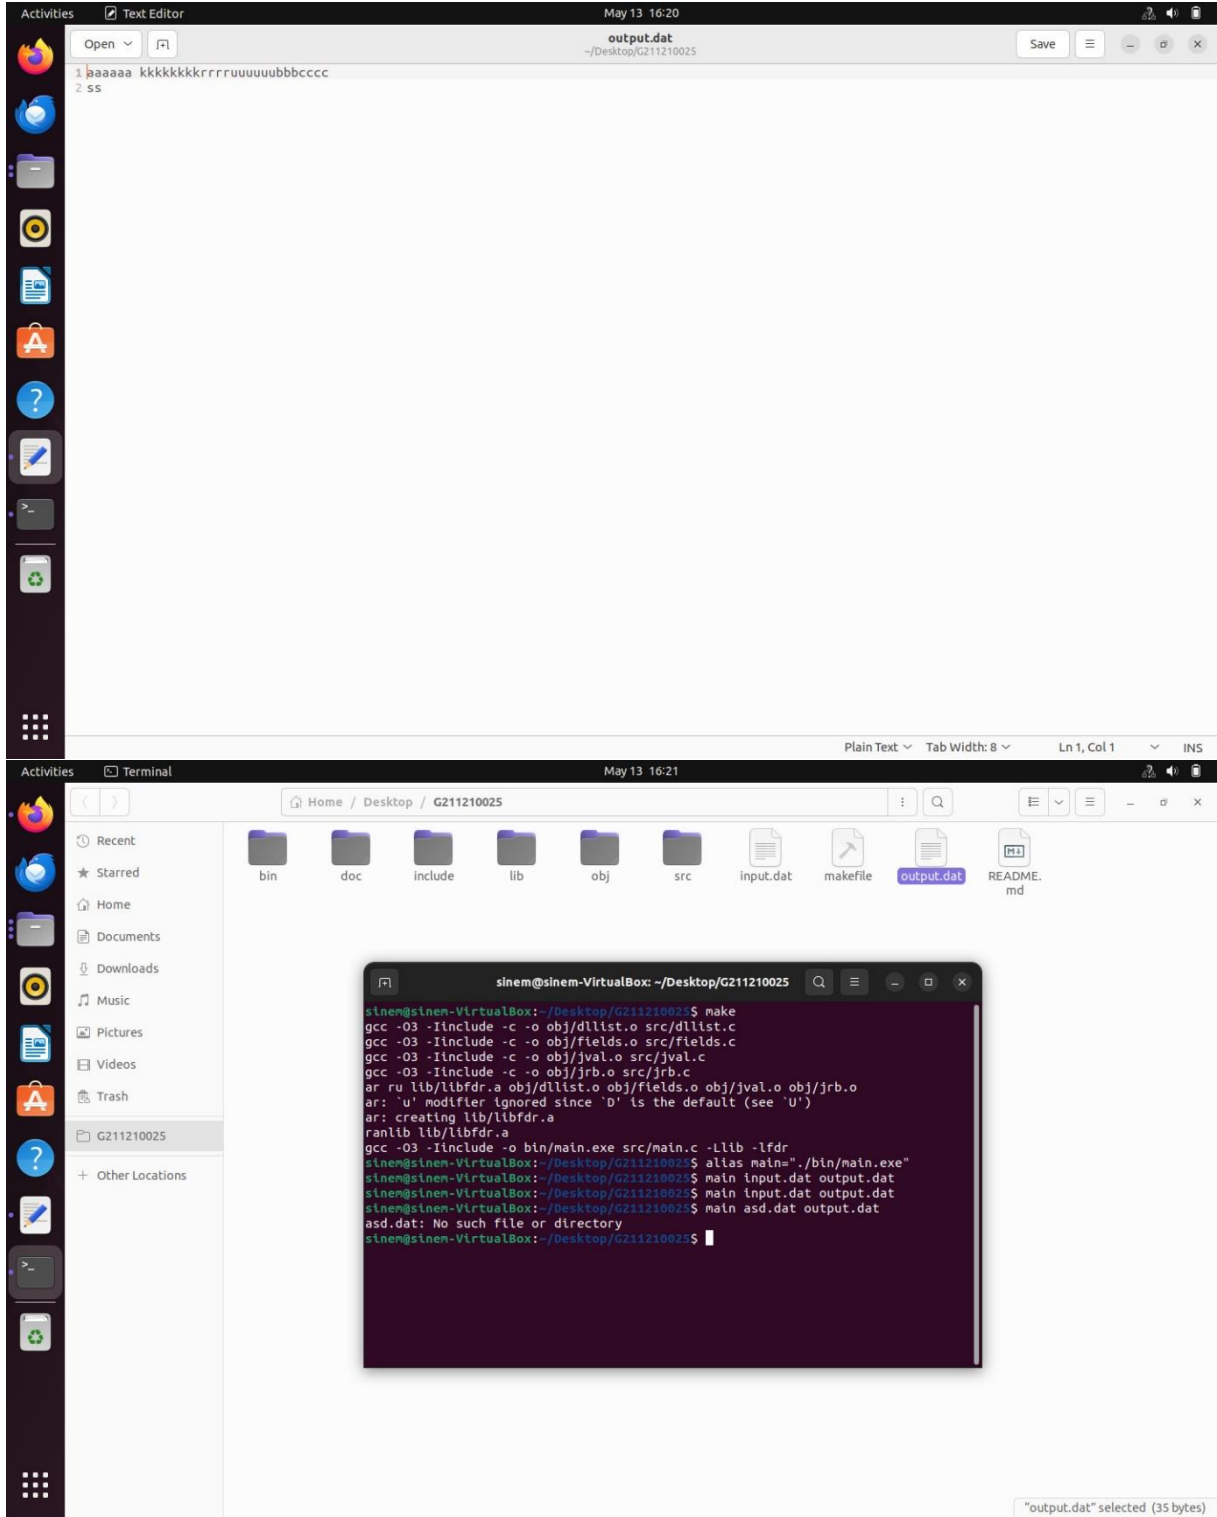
Activities Text Editor May 13 16:20

Open output.dat ~/Desktop/G211210025 Save

1 aaaaaa kkkkkkkkrrrruuuuuubbbcccc
2 ss

Plain Text Tab Width: 8 Ln 1, Col 1 INS

Activities Terminal May 13 16:21

Home / Desktop / G211210025

Recent
Starred
Home
Documents
Downloads
Music
Pictures
Videos
Trash
G211210025
+ Other Locations

bin doc include lib obj src input.dat makefile output.dat README.md

sinem@sinem-VirtualBox: ~/Desktop/G211210025

sinem@sinem-VirtualBox:~/Desktop/G211210025$ make
gcc -O3 -Iinclude -c -o obj/dllist.o src/dllist.c
gcc -O3 -Iinclude -c -o obj/fields.o src/fields.c
gcc -O3 -Iinclude -c -o obj/jval.o src/jval.c
gcc -O3 -Iinclude -c -o obj/jrb.o src/jrb.c
ar ru lib/libfdr.a obj/dllist.o obj/fields.o obj/jval.o obj/jrb.o
ar: `u' modifier ignored since `D' is the default (see `U')
ar: creating lib/libfdr.a
ranlib lib/libfdr.a
gcc -O3 -Iinclude -o bin/main.exe src/main.c -Llib -lfdr
sinem@sinem-VirtualBox:~/Desktop/G211210025$ alias main="./bin/main.exe"
sinem@sinem-VirtualBox:~/Desktop/G211210025$ main input.dat output.dat
sinem@sinem-VirtualBox:~/Desktop/G211210025$ main input.dat output.dat
sinem@sinem-VirtualBox:~/Desktop/G211210025$ main asd.dat output.dat
asd.dat: No such file or directory
sinem@sinem-VirtualBox:~/Desktop/G211210025$

"output.dat" selected (35 bytes)